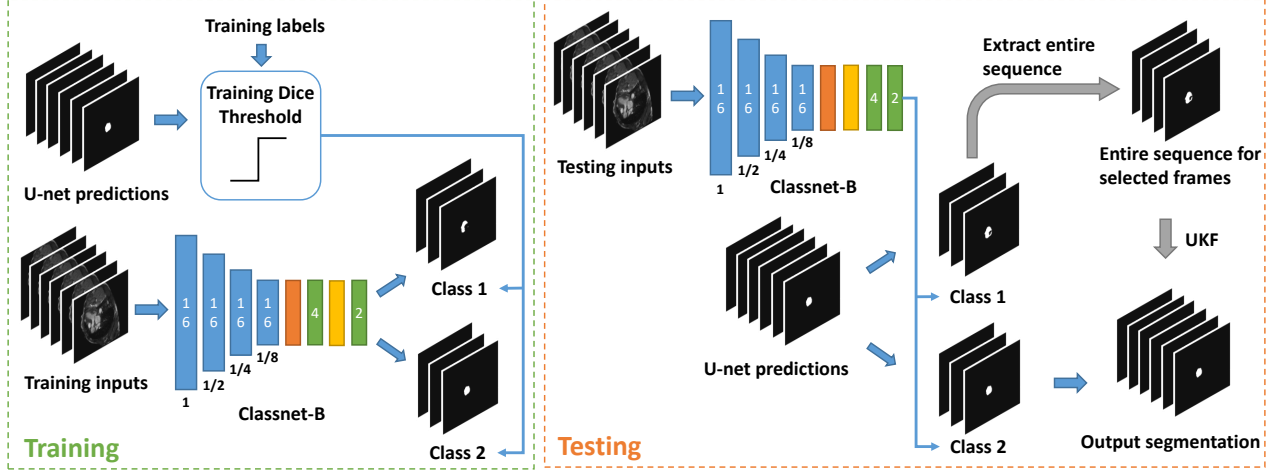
Training labels

Training Dice Threshold

U-net predictions

16 16 16 16 4 2

1 1/2 1/4 1/8

Training inputs

Classnet-B

Class 1

Class 2

Training

Testing inputs

16 16 16 16 4 2

1 1/2 1/4 1/8

Classnet-B

Extract entire sequence

Entire sequence for selected frames

UKF

U-net predictions

Class 1

Class 2

Output segmentation

Testing